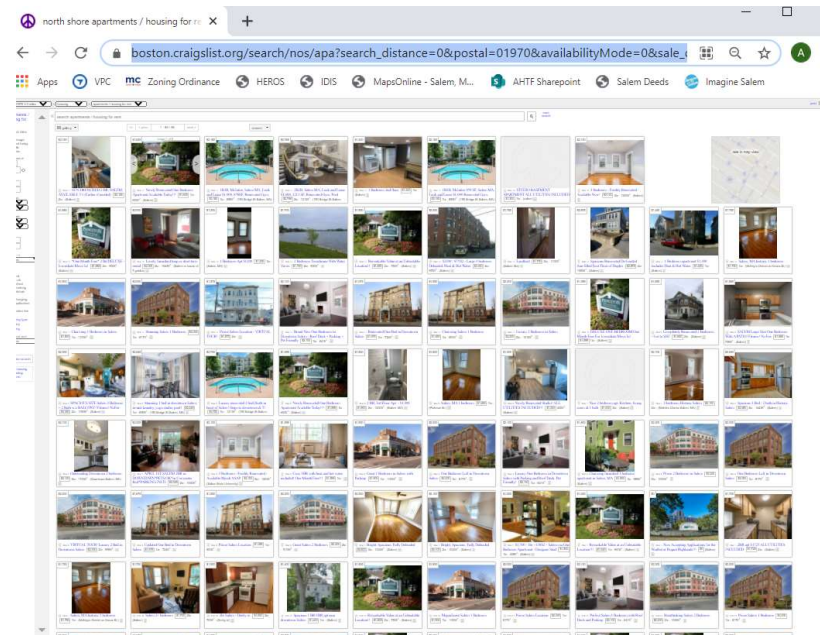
north shore apartments / housing for re ×
+
boston.craigslist.org/search/nos/apa?search_distance=0&postal=01970&availabilityMode=0&sale_
Apps VPC Zoning Ordinance HEROS IDIS MapsOnline - Salem, M... AHTF Sharepoint Salem Deeds Imagine Salem
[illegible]